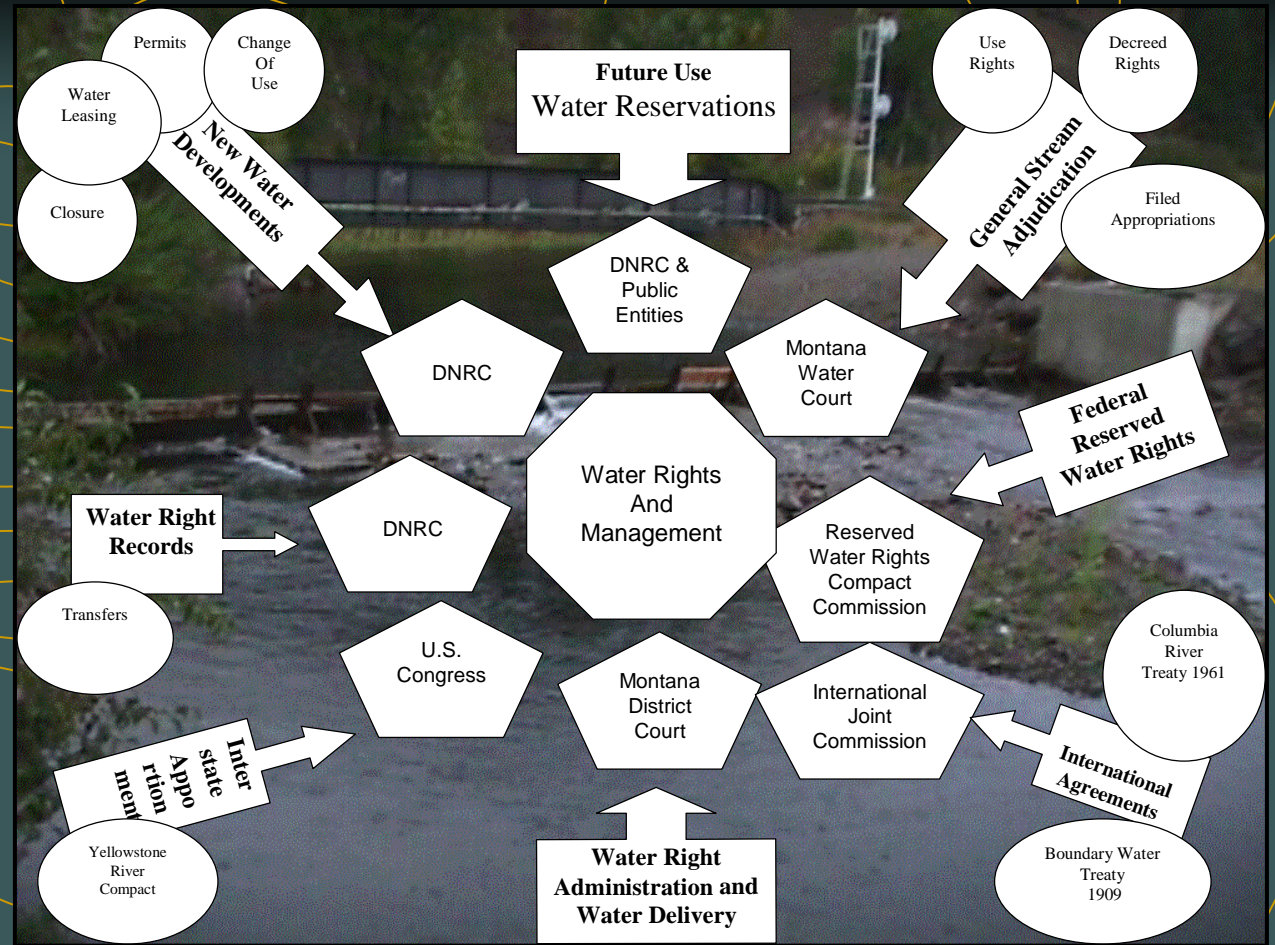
Permits

Change Of Use

Water Leasing

Closure

New Water Developments

Future Use
Water Reservations

Use Rights

Decreed Rights

General Stream Adjudication

Filed Appropriations

DNRC & Public Entities

DNRC

Montana Water Court

Water Rights And Management

Federal Reserved Water Rights

Water Right Records

DNRC

Reserved Water Rights Compact Commission

Transfers

U.S. Congress

Montana District Court

International Joint Commission

Columbia River Treaty 1961

Inter state Appo rtion ment

International Agreements

Yellowstone River Compact

Water Right Administration and Water Delivery

Boundary Water Treaty 1909